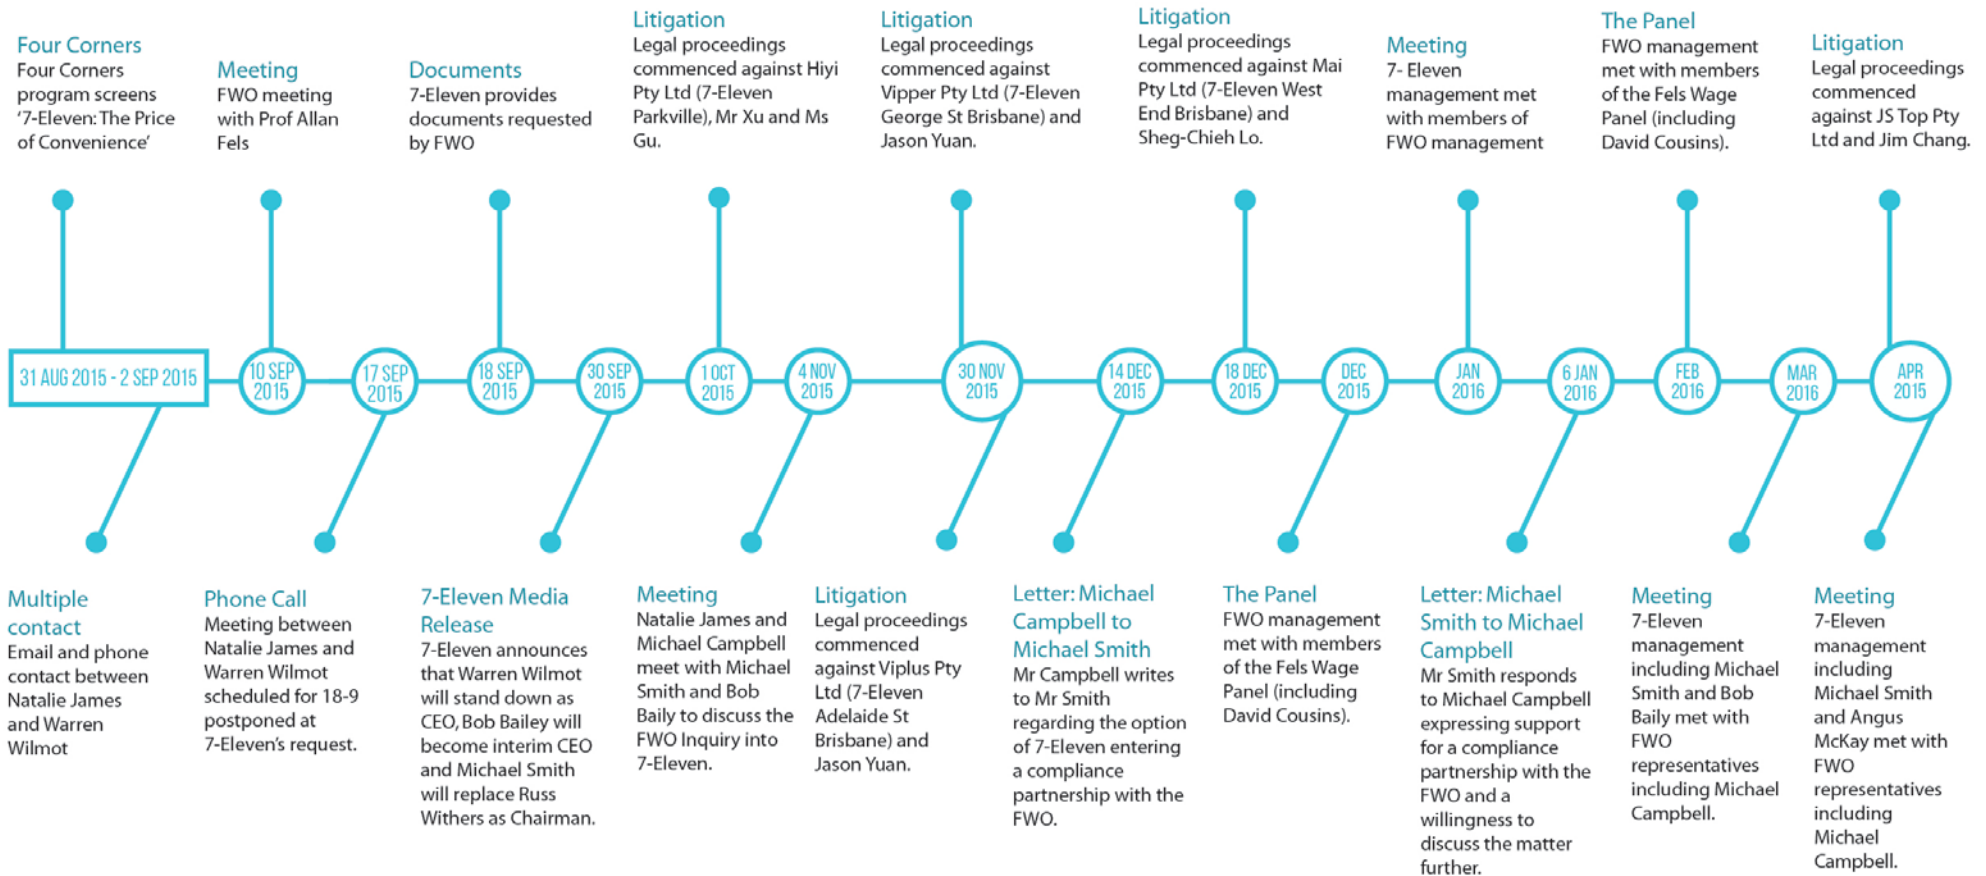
Four Corners
Four Corners program screens '7-Eleven: The Price of Convenience'

Meeting
FWO meeting with Prof Allan Fels

Documents
7-Eleven provides documents requested by FWO

Litigation
Legal proceedings commenced against Hiyi Pty Ltd (7-Eleven Parkville), Mr Xu and Ms Gu.

Litigation
Legal proceedings commenced against Vipper Pty Ltd (7-Eleven George St Brisbane) and Jason Yuan.

Litigation
Legal proceedings commenced against Mai Pty Ltd (7-Eleven West End Brisbane) and Sheg-Chieh Lo.

Meeting
7- Eleven management met with members of FWO management

The Panel
FWO management met with members of the Fels Wage Panel (including David Cousins).

Litigation
Legal proceedings commenced against JS Top Pty Ltd and Jim Chang.

31 AUG 2015 - 2 SEP 2015

10 SEP 2015

17 SEP 2015

18 SEP 2015

30 SEP 2015

1 OCT 2015

4 NOV 2015

30 NOV 2015

14 DEC 2015

18 DEC 2015

DEC 2015

JAN 2016

6 JAN 2016

FEB 2016

MAR 2016

APR 2015

Multiple contact
Email and phone contact between Natalie James and Warren Wilmot

Phone Call
Meeting between Natalie James and Warren Wilmot scheduled for 18-9 postponed at 7-Eleven's request.

7-Eleven Media Release
7-Eleven announces that Warren Wilmot will stand down as CEO, Bob Bailey will become interim CEO and Michael Smith will replace Russ Withers as Chairman.

Meeting
Natalie James and Michael Campbell meet with Michael Smith and Bob Baily to discuss the FWO Inquiry into 7-Eleven.

Litigation
Legal proceedings commenced against Viplus Pty Ltd (7-Eleven Adelaide St Brisbane) and Jason Yuan.

Letter: Michael Campbell to Michael Smith
Mr Campbell writes to Mr Smith regarding the option of 7-Eleven entering a compliance partnership with the FWO.

The Panel
FWO management met with members of the Fels Wage Panel (including David Cousins).

Letter: Michael Smith to Michael Campbell
Mr Smith responds to Michael Campbell expressing support for a compliance partnership with the FWO and a willingness to discuss the matter further.

Meeting
7-Eleven management including Michael Smith and Bob Baily met with FWO representatives including Michael Campbell.

Meeting
7-Eleven management including Michael Smith and Angus McKay met with FWO representatives including Michael Campbell.